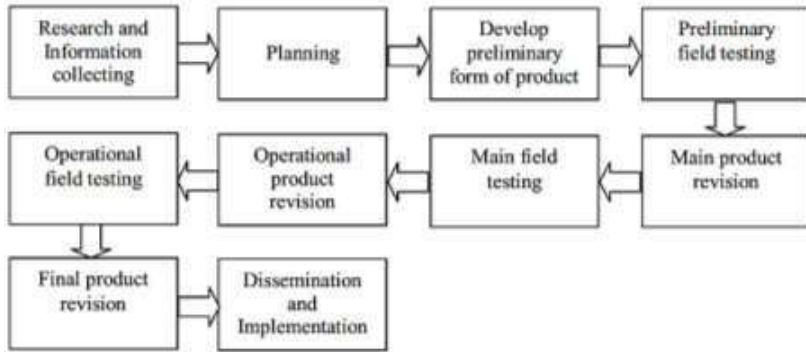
Research and Information collecting

Planning

Develop preliminary form of product

Preliminary field testing

Main product revision

Main field testing

Operational product revision

Operational field testing

Final product revision

Dissemination and Implementation